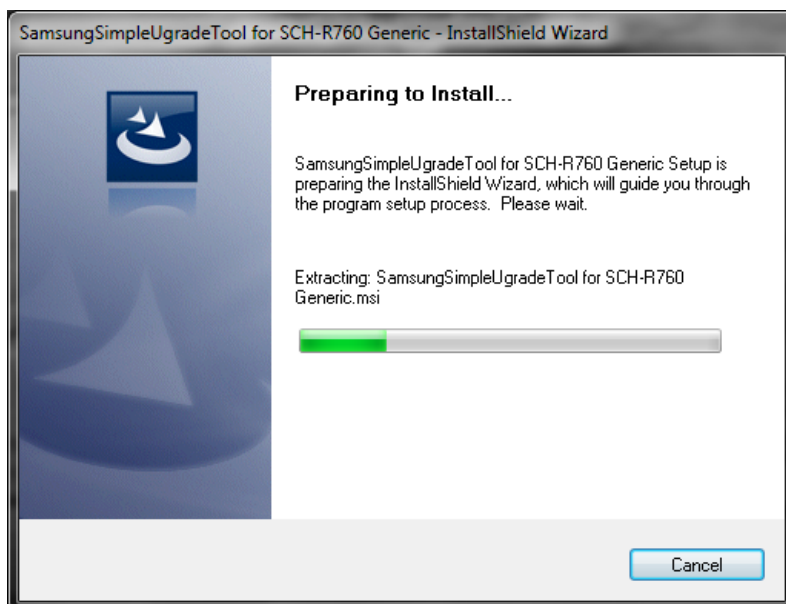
SamsungSimpleUgradeTool for SCH-R760 Generic - InstallShield Wizard

Preparing to Install...

SamsungSimpleUgradeTool for SCH-R760 Generic Setup is preparing the InstallShield Wizard, which will guide you through the program setup process. Please wait.

Extracting: SamsungSimpleUgradeTool for SCH-R760 Generic.msi

Cancel